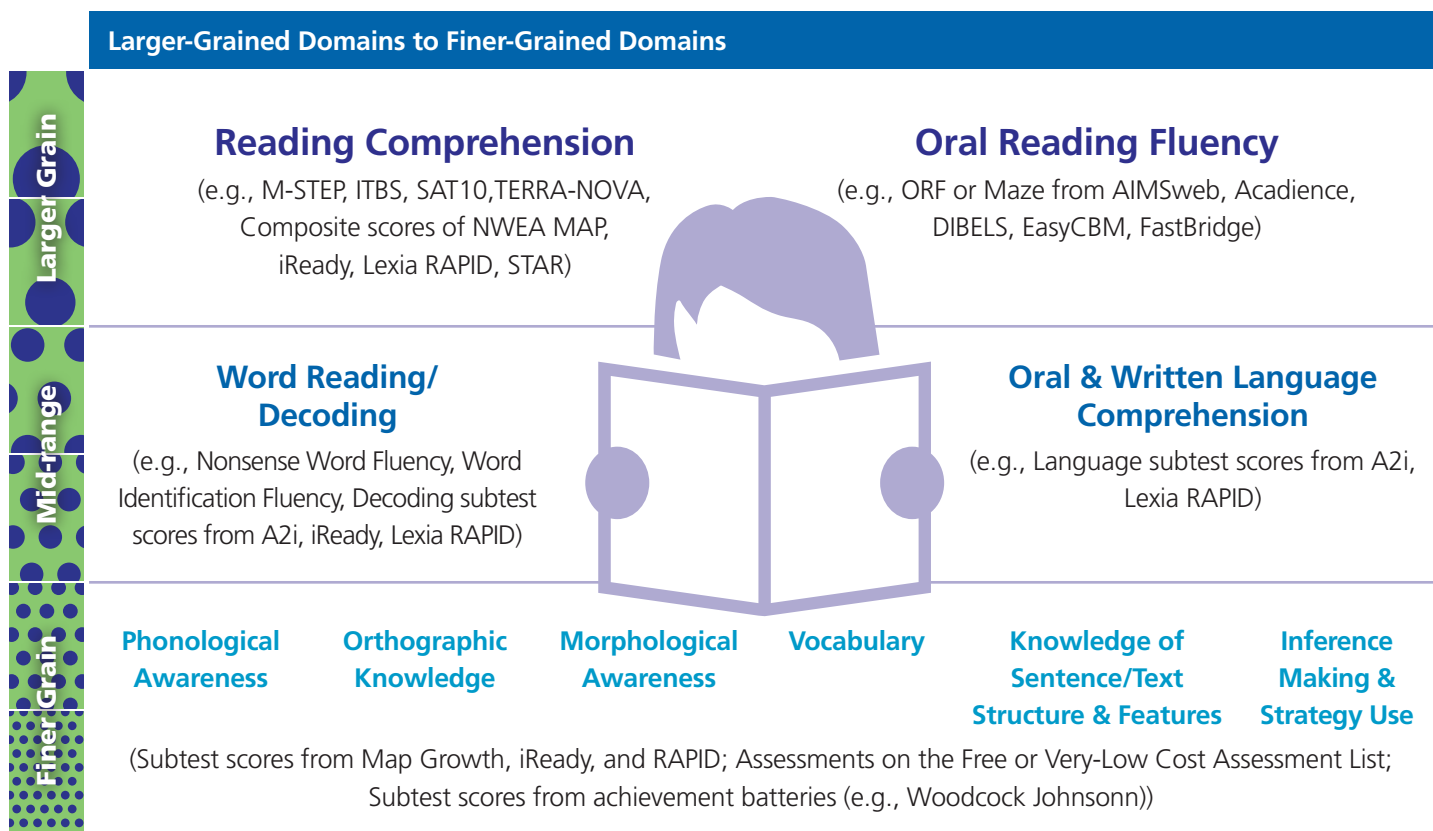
Larger-Grained Domains to Finer-Grained Domains

Larger Grain

Reading Comprehension

(e.g., M-STEP, ITBS, SAT10,TERRA-NOVA, Composite scores of NWEA MAP, iReady, Lexia RAPID, STAR)

Oral Reading Fluency

(e.g., ORF or Maze from AIMSweb, Acadience, DIBELS, EasyCBM, FastBridge)

Mid-range

Word Reading/ Decoding

(e.g., Nonsense Word Fluency, Word Identification Fluency, Decoding subtest scores from A2i, iReady, Lexia RAPID)

Oral & Written Language Comprehension

(e.g., Language subtest scores from A2i, Lexia RAPID)

Finer Grain

Phonological Awareness

Orthographic Knowledge

Morphological Awareness

Vocabulary

Knowledge of Sentence/Text Structure & Features

Inference Making & Strategy Use

(Subtest scores from Map Growth, iReady, and RAPID; Assessments on the Free or Very-Low Cost Assessment List; Subtest scores from achievement batteries (e.g., Woodcock Johnsonn))